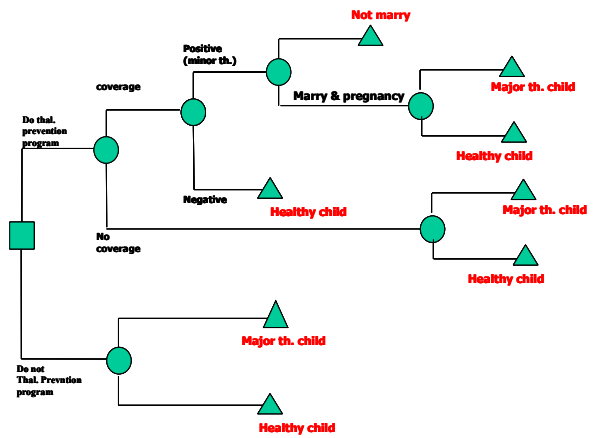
Not marry

Positive (minor th.)

coverage

Marry & pregnancy

Major th. child

Do thal. prevention program

Healthy child

Negative

Healthy child

Major th. child

No coverage

Healthy child

Major th. child

Do not Thal. Prevention program

Healthy child